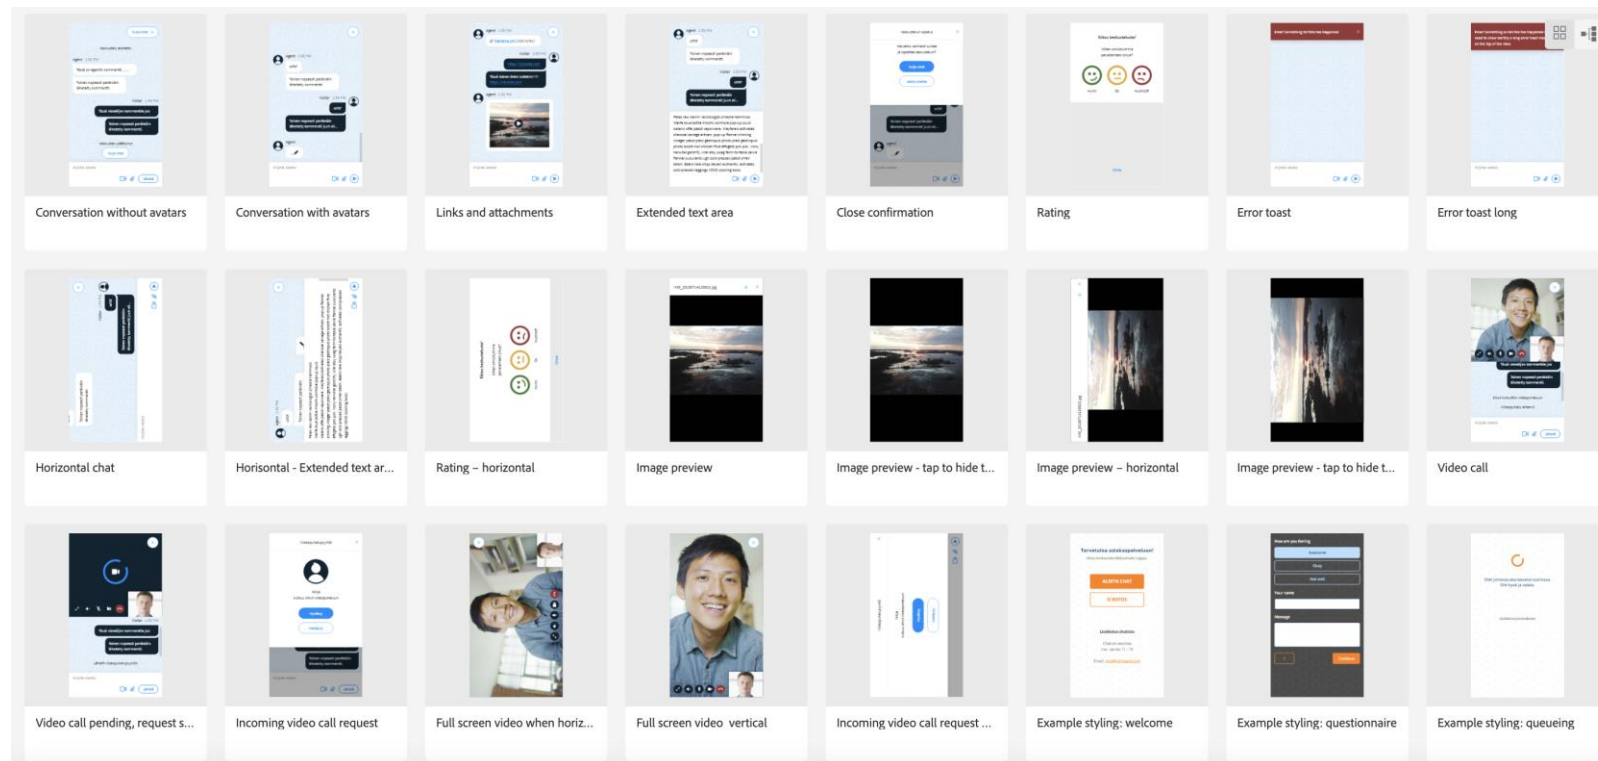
Conversation without avatars

Conversation with avatars

Links and attachments

Extended text area

Close confirmation

Rating

Error toast

Error toast long

Horizontal chat

Horisontal - Extended text ar...

Rating – horizontal

Image preview

Image preview - tap to hide t...

Image preview – horizontal

Image preview - tap to hide t...

Video call

Video call pending, request s...

Incoming video call request

Full screen video when horiz...

Full screen video vertical

Incoming video call request ...

Example styling: welcome

Example styling: questionnaire

Example styling: queueing